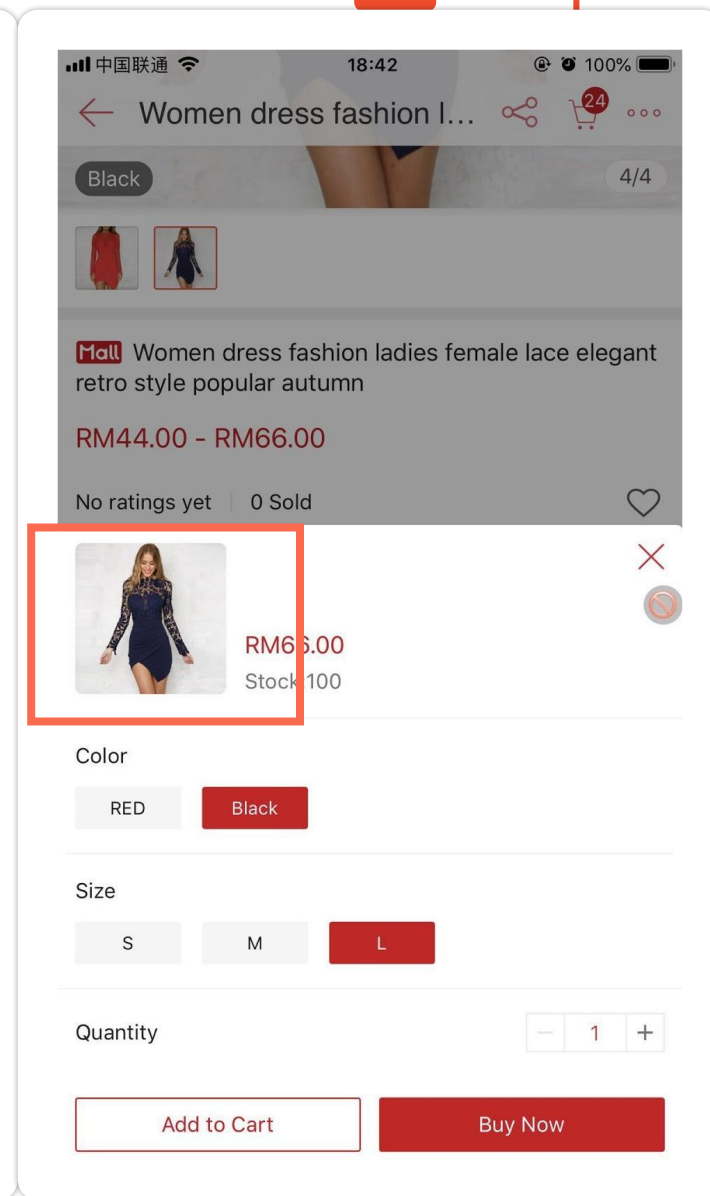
中国联通 18:42 100%

Women dress fashion l...

24

Black

4/4

Mall Women dress fashion ladies female lace elegant retro style popular autumn

RM44.00 - RM66.00

No ratings yet | 0 Sold

RM66.00
Stock 100

Color

RED Black

Size

S M L

Quantity

− 1 +

Add to Cart

Buy Now